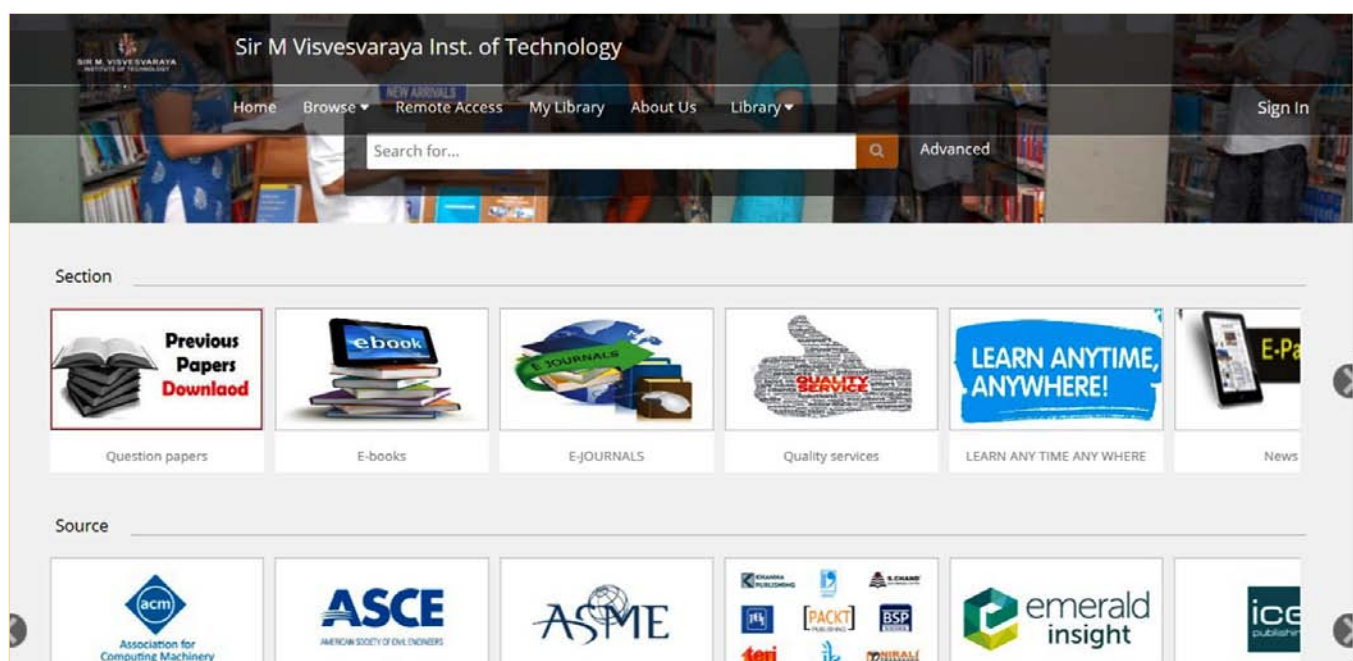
SIR M. VISVESVARAYA INSTITUTE OF TECHNOLOGY

Sir M Visvesvaraya Inst. of Technology

Home Browse Remote Access My Library About Us Library Sign In

NEW ARRIVALS

Search for...

Advanced

Section

Previous Papers Downlaod

Question papers

ebook

E-books

E JOURNALS

E-JOURNALS

QUALITY SERVICE

Quality services

LEARN ANYTIME, ANYWHERE!

LEARN ANY TIME ANY WHERE

E-Pa

News

Source

acm

Association for Computing Machinery

ASCE

AMERICAN SOCIETY OF CIVIL ENGINEERS

ASME

KHANNA PUBLISHING

S.CHAND

PACKT PUBLISHING

BSP

teri

NIRALI

emerald insight

ice publishing